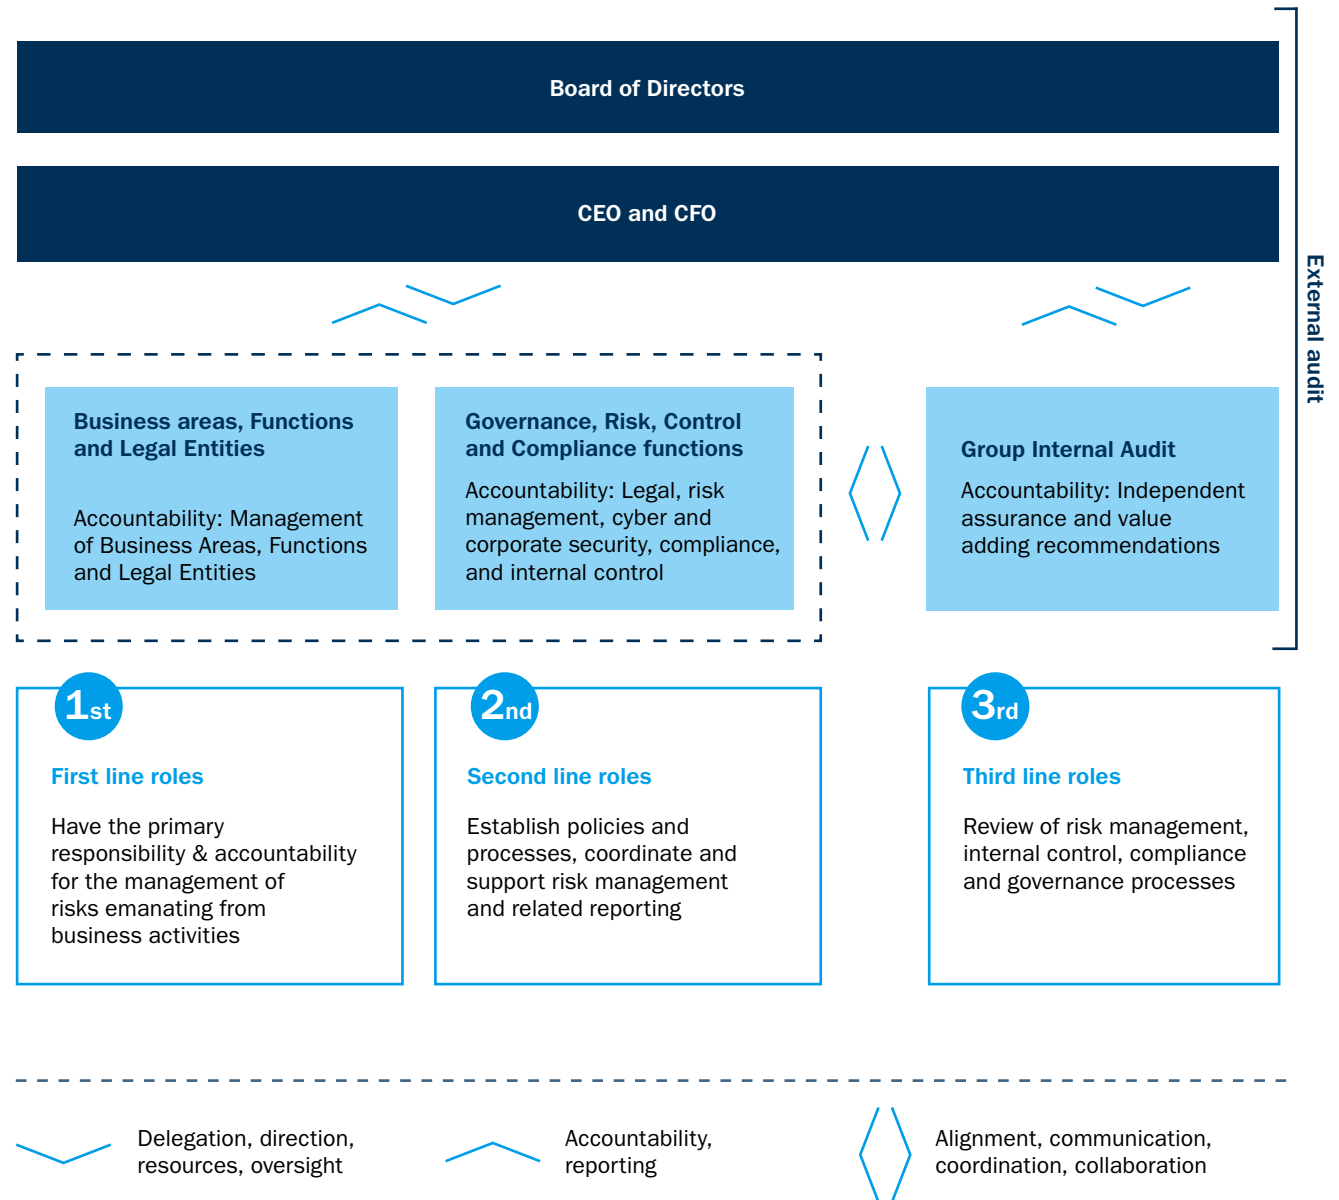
Board of Directors

CEO and CFO

External audit

Business areas, Functions and Legal Entities

Accountability: Management of Business Areas, Functions and Legal Entities

Governance, Risk, Control and Compliance functions

Accountability: Legal, risk management, cyber and corporate security, compliance, and internal control

Group Internal Audit

Accountability: Independent assurance and value adding recommendations

1st

First line roles

Have the primary responsibility & accountability for the management of risks emanating from business activities

2nd

Second line roles

Establish policies and processes, coordinate and support risk management and related reporting

3rd

Third line roles

Review of risk management, internal control, compliance and governance processes

Delegation, direction, resources, oversight

Accountability, reporting

Alignment, communication, coordination, collaboration